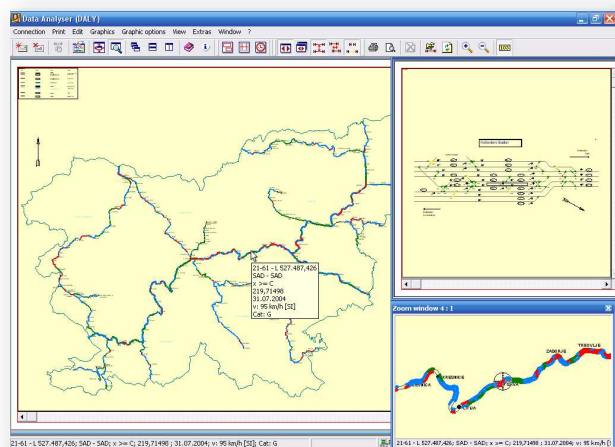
Data Analyser (DALY)

Connection Print Edit Graphics Graphic options View Extras Window ?

21-61 - L 527.487,426
SAD - SAD
x >= C
219,71498
31.07.2004
v: 95 km/h [SI]
Cat: G

Zoom window 4 : 1

TREBVLJE

21-61 - L 527.487,426; SAD - SAD; x >= C; 219,71498 ; 31.07.2004; v: 95 km/h [SI]; Cat: G

21-61 - L 527.487,426; SAD - SAD; x >= C; 219,71498 ; 31.07.2004; v: 95 km/h